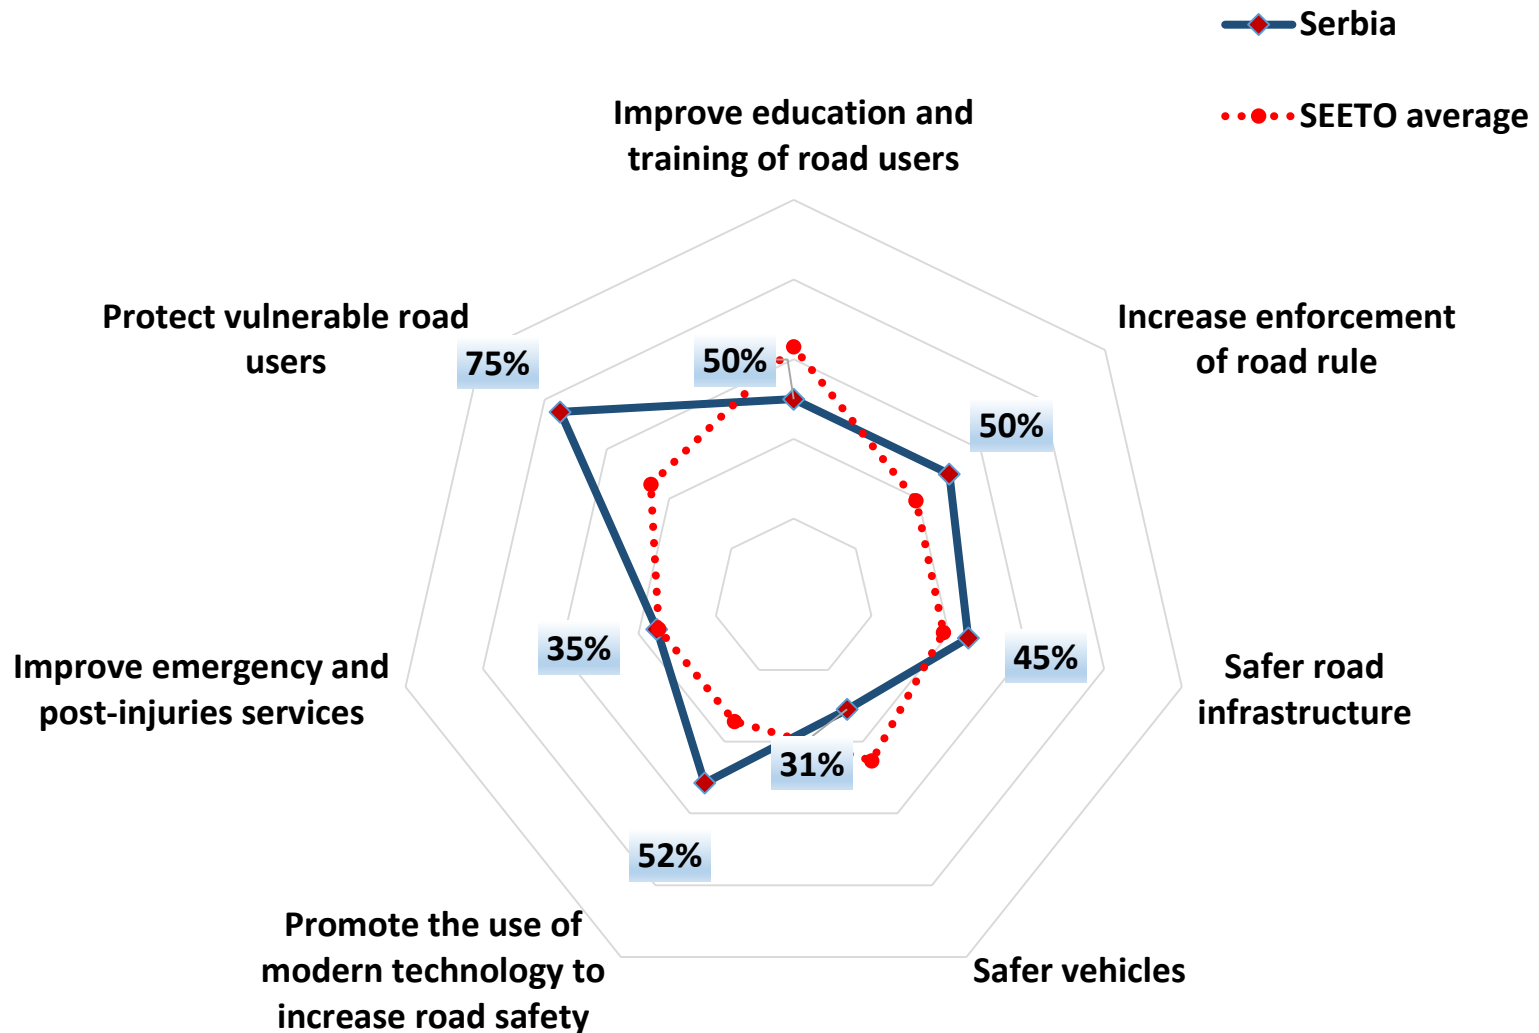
Serbia

SEETO average

Improve education and training of road users

50%

Increase enforcement of road rule

50%

Safer road infrastructure

45%

Safer vehicles

31%

Promote the use of modern technology to increase road safety

52%

Improve emergency and post-injuries services

35%

Protect vulnerable road users

75%